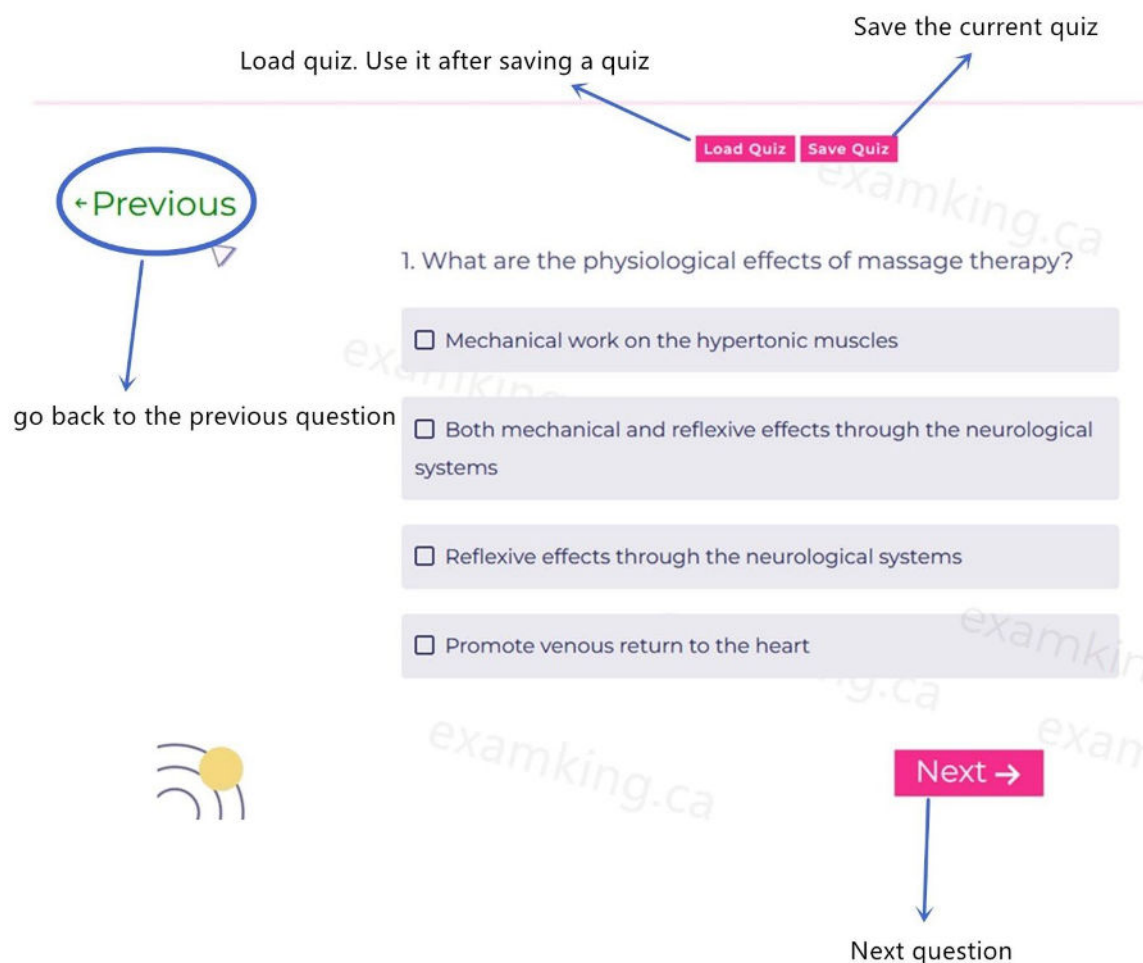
Save the current quiz

Load quiz. Use it after saving a quiz

Load Quiz Save Quiz

examking.ca

←Previous

go back to the previous question

1. What are the physiological effects of massage therapy?

☐ Mechanical work on the hypertonic muscles

☐ Both mechanical and reflexive effects through the neurological systems

☐ Reflexive effects through the neurological systems

☐ Promote venous return to the heart

examking.ca

Next →

Next question